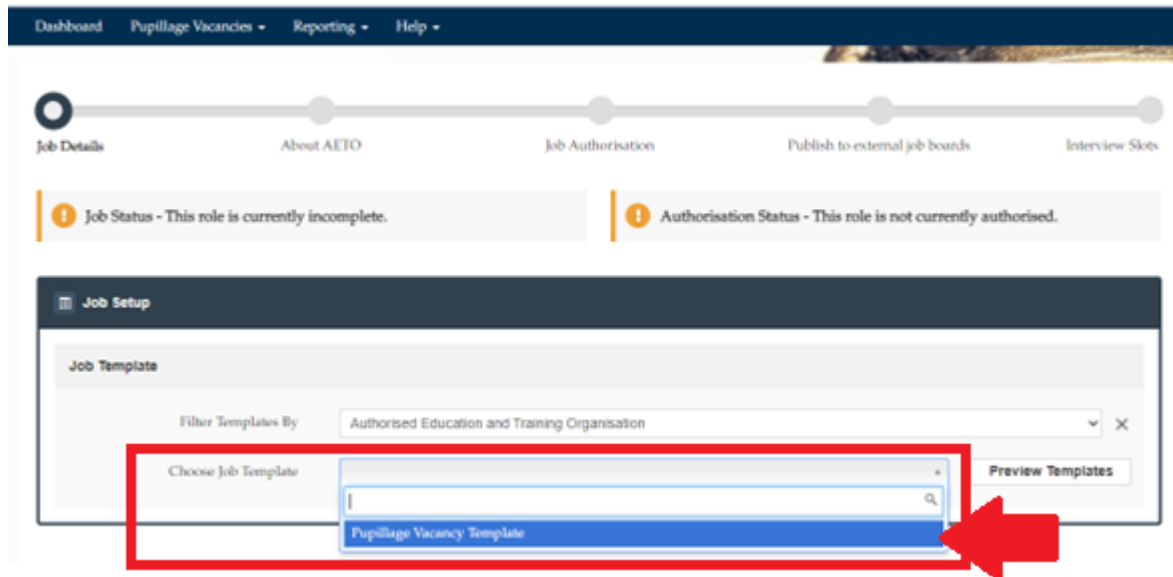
Dashboard Pupillage Vacancies ▾ Reporting ▾ Help ▾

Job Details About AETO Job Authorisation Publish to external job boards Interview Slots

Job Status - This role is currently incomplete.

Authorisation Status - This role is not currently authorised.

Job Setup

Job Template

Filter Templates By Authorised Education and Training Organisation

Choose Job Template

Preview Templates

Pupillage Vacancy Template